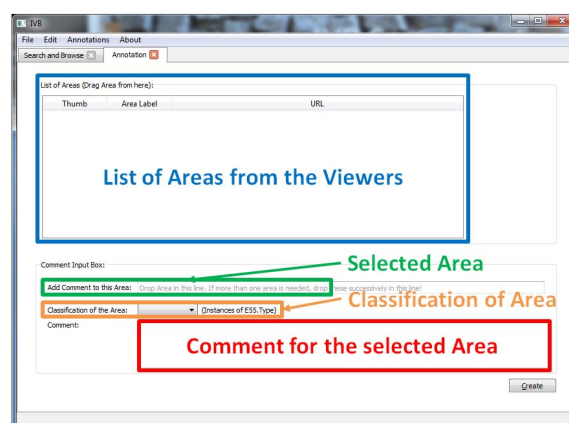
IVB

File Edit Annotations About

Search and Browse Annotation

List of Areas (Drag Area from here):

| Thumb | Area Label | URL |
|---|---|---|

List of Areas from the Viewers

Comment Input Box:

Selected Area

Add Comment to this Area: Drop Area in this line. If more than one area is needed, drop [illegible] successively in this line!

Classification of Area

Classification of the Area: (Instances of E55.Type)

Comment:

Comment for the selected Area

Create